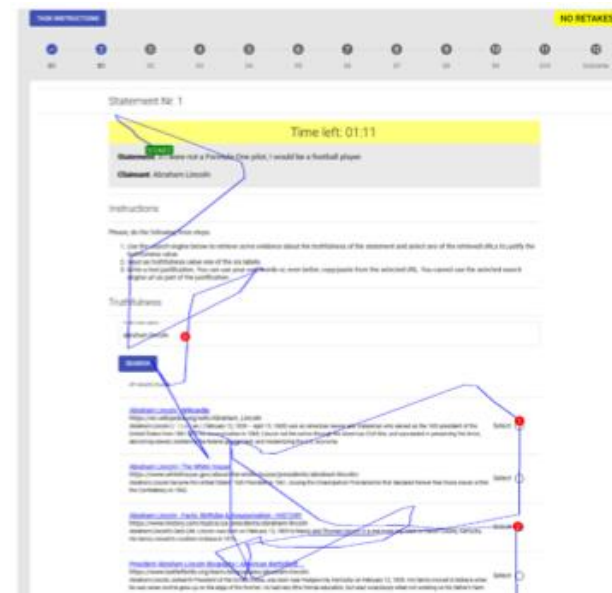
TASK INSTRUCTIONS

NO RETAKES

Statement Nr. 1

Time left: 01:11

Statement: If I were not a Formula One pilot, I would be a football player

Claimant: Abraham Lincoln

Instructions

Please, do the following three steps:

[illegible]

Truthfulness

Abraham Lincoln

SEARCH

Abraham Lincoln - Wikipedia
https://en.wikipedia.org/wiki/Abraham_Lincoln
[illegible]

Select

Abraham Lincoln | The White House
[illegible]

Select

Abraham Lincoln - Facts, Birthday & Assassination - HISTORY
https://www.history.com/topics/us-presidents/abraham-lincoln
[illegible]

Select

President Abraham Lincoln Biography - American Battlefield ...
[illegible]

Select